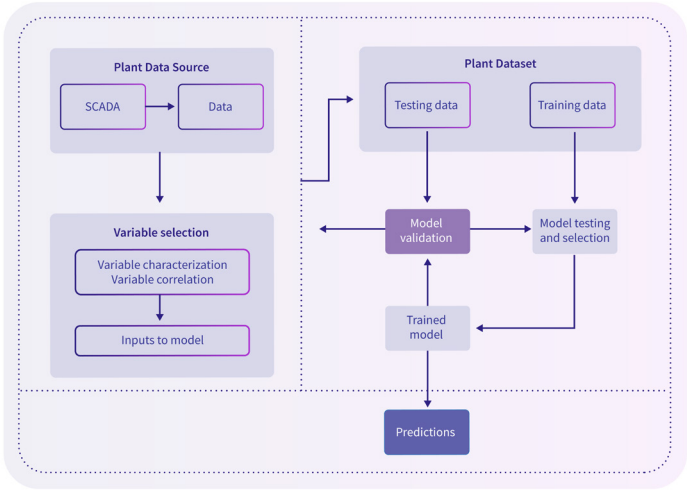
Plant Data Source

SCADA

Data

Variable selection

Variable characterization
Variable correlation

Inputs to model

Plant Dataset

Testing data

Training data

Model validation

Model testing and selection

Trained model

Predictions